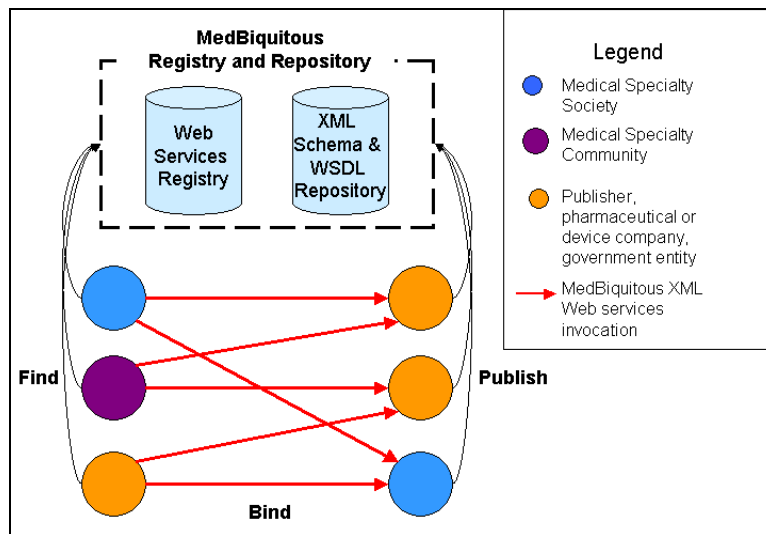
MedBiquitous Registry and Repository

Web Services Registry

XML Schema & WSDL Repository

Legend

Medical Specialty Society

Medical Specialty Community

Publisher, pharmaceutical or device company, government entity

MedBiquitous XML Web services invocation

Find

Publish

Bind